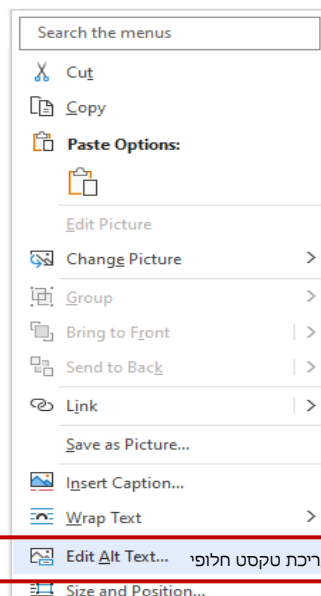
Search the menus

Cut

Copy

Paste Options:

Edit Picture

Change Picture >

Group >

Bring to Front >

Send to Back >

Link >

Save as Picture...

Insert Caption...

Wrap Text >

Edit Alt Text... ריכת טקסט חלופי

Size and Position...